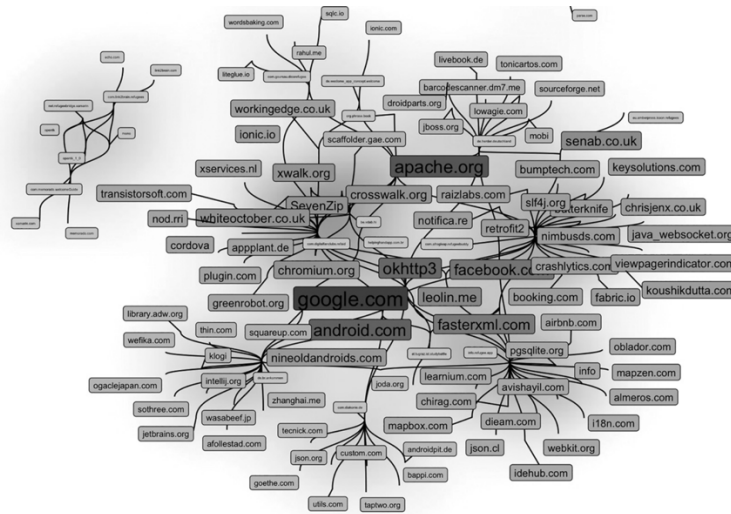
wordsbaking.com
sqlc.io
ionic.com
rahul.me
litglue.io
livebook.de
tonicartos.com
barcodescanner.dm7.me
sourceforge.net
workingedge.co.uk
droidparts.org
lowagie.com
ionic.io
jboss.org
mobi
senab.co.uk
scaffolder.gae.com
xservices.nl
xwalk.org
apache.org
bumptech.com
keysolutions.com
transistorsoft.com
SevenZip
crosswalk.org
raizlabs.com
slf4j.org
butterknife
chrisjenx.co.uk
nod.rri
whiteoctober.co.uk
notifica.re
retrofit2
nimbusds.com
java_websocket.org
cordova
appplant.de
plugin.com
chromium.org
okhttp3
facebook.com
crashlytics.com
viewpagerindicator.com
greenrobot.org
leolin.me
booking.com
fabric.io
koushikdutta.com
google.com
library.adw.org
thin.com
fasterxml.com
wefika.com
squareup.com
android.com
airbnb.com
klogi
nineoldandroids.com
pgsqlite.org
oblador.com
intellij.org
info
mapzen.com
ogaclejapan.com
zhanghai.me
joda.org
learnium.com
avishayil.com
almeros.com
sothree.com
wasabeef.jp
chirag.com
jetbrains.org
afollestad.com
tecnick.com
mapbox.com
dieam.com
i18n.com
androidpit.de
json.cl
webkit.org
json.org
custom.com
idehub.com
bappi.com
goethe.com
utils.com
taptwo.org